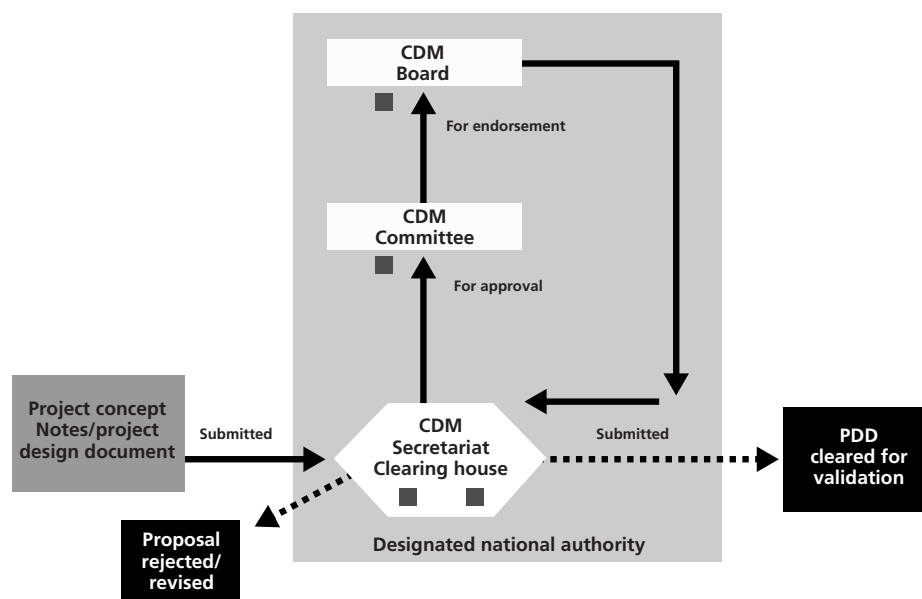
CDM
Board

For endorsement

CDM
Committee

For approval

Project concept
Notes/project
design document

Submitted

CDM
Secretariat
Clearing house

Submitted

PDD
cleared for
validation

Proposal
rejected/
revised

Designated national authority